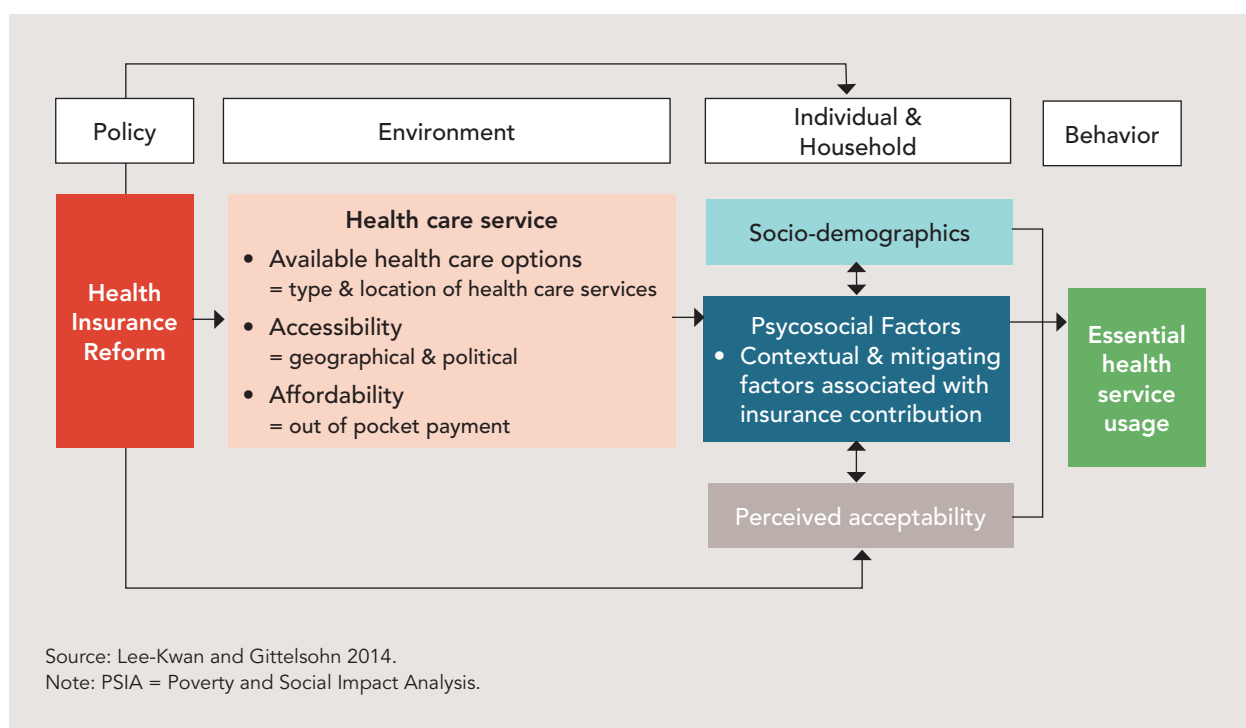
Policy

Environment

Individual & Household

Behavior

Health Insurance Reform

Health care service

- Available health care options
= type & location of health care services
- Accessibility
= geographical & political
- Affordability
= out of pocket payment

Socio-demographics

Psycosocial Factors
- Contextual & mitigating factors associated with insurance contribution

Perceived acceptability

Essential health service usage

Source: Lee-Kwan and Gittelsohn 2014.
Note: PSIA = Poverty and Social Impact Analysis.